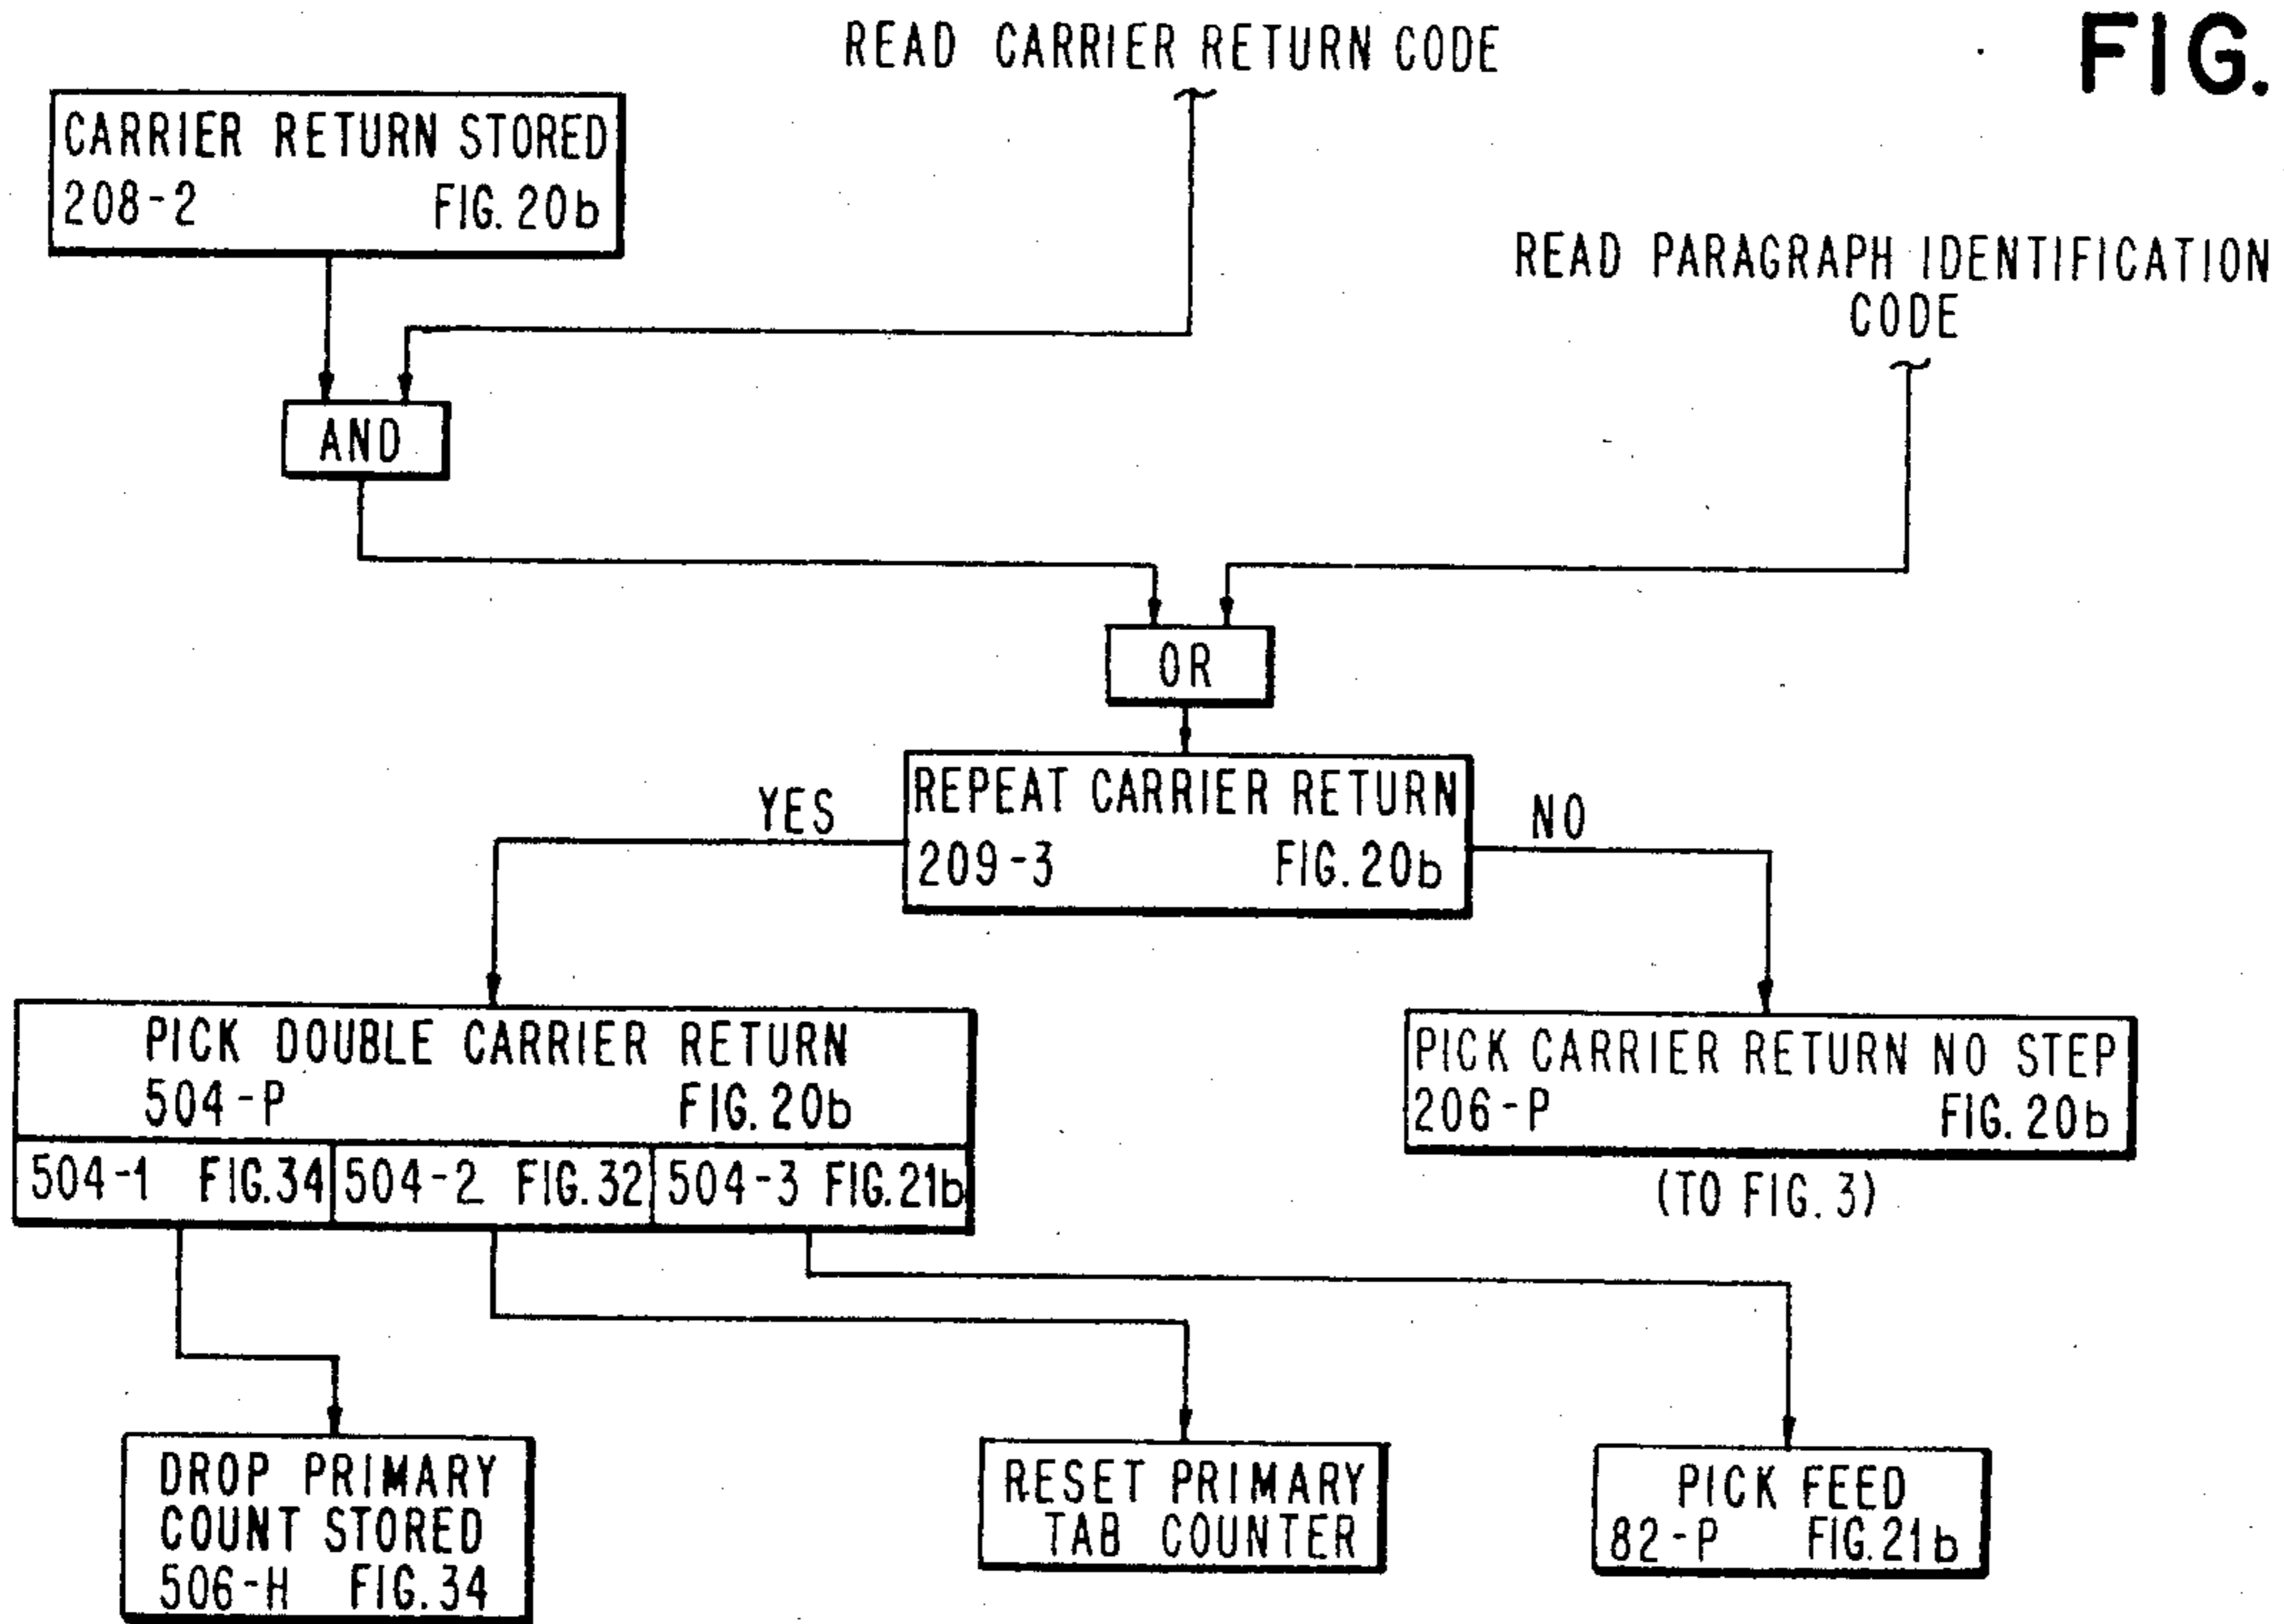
READ CARRIER RETURN CODE

FIG.

CARRIER RETURN STORED
208-2 FIG. 20b

READ PARAGRAPH IDENTIFICATION CODE

AND

OR

YES

REPEAT CARRIER RETURN
209-3 FIG. 20b

NO

PICK DOUBLE CARRIER RETURN
504-P FIG. 20b

| 504-1 FIG.34 | 504-2 FIG. 32 | 504-3 FIG. 21b |
|---|---|---|

PICK CARRIER RETURN NO STEP
206-P FIG. 20b

(TO FIG. 3)

DROP PRIMARY COUNT STORED
506-H FIG. 34

RESET PRIMARY TAB COUNTER

PICK FEED
82-P FIG. 21b